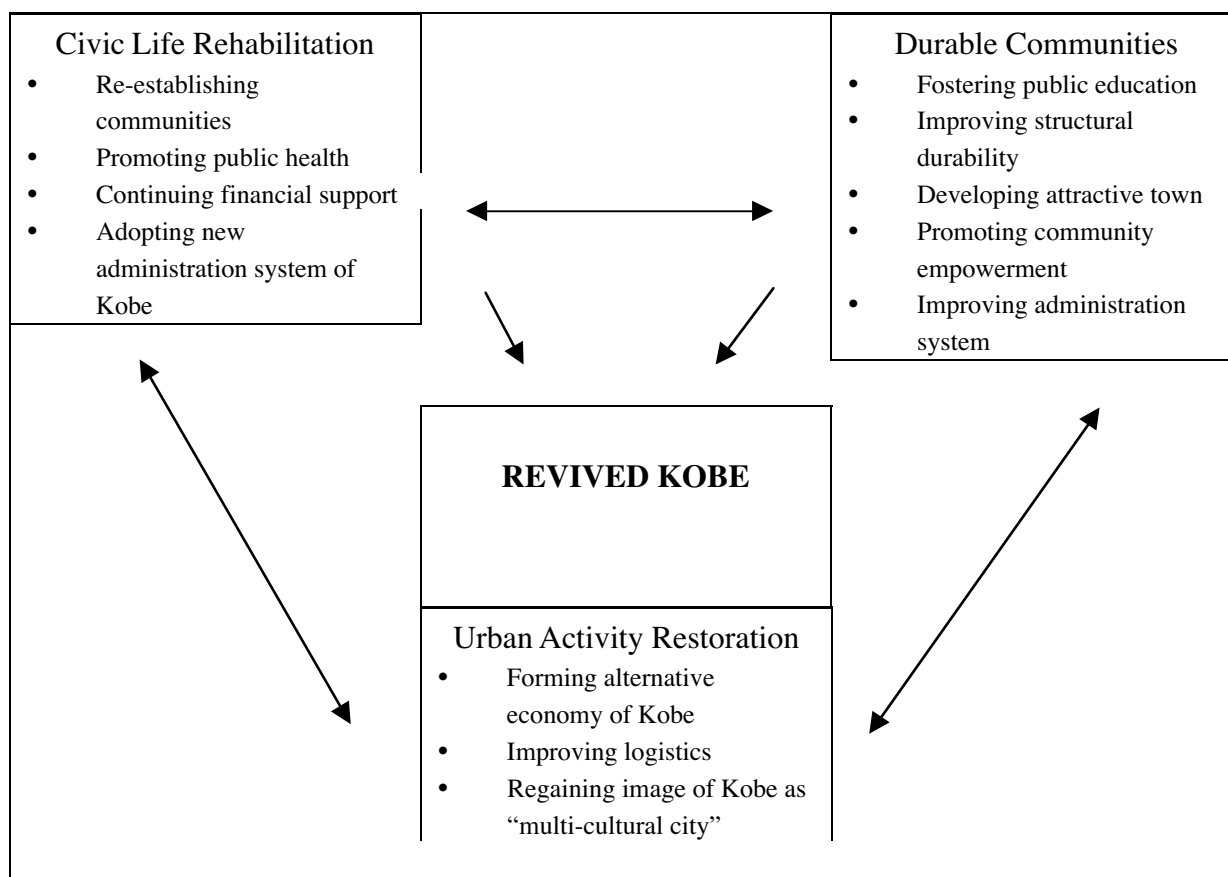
Civic Life Rehabilitation

- Re-establishing communities
- Promoting public health
- Continuing financial support
- Adopting new administration system of Kobe

Durable Communities

- Fostering public education
- Improving structural durability
- Developing attractive town
- Promoting community empowerment
- Improving administration system

**REVIVED KOBE**

Urban Activity Restoration

- Forming alternative economy of Kobe
- Improving logistics
- Regaining image of Kobe as "multi-cultural city"